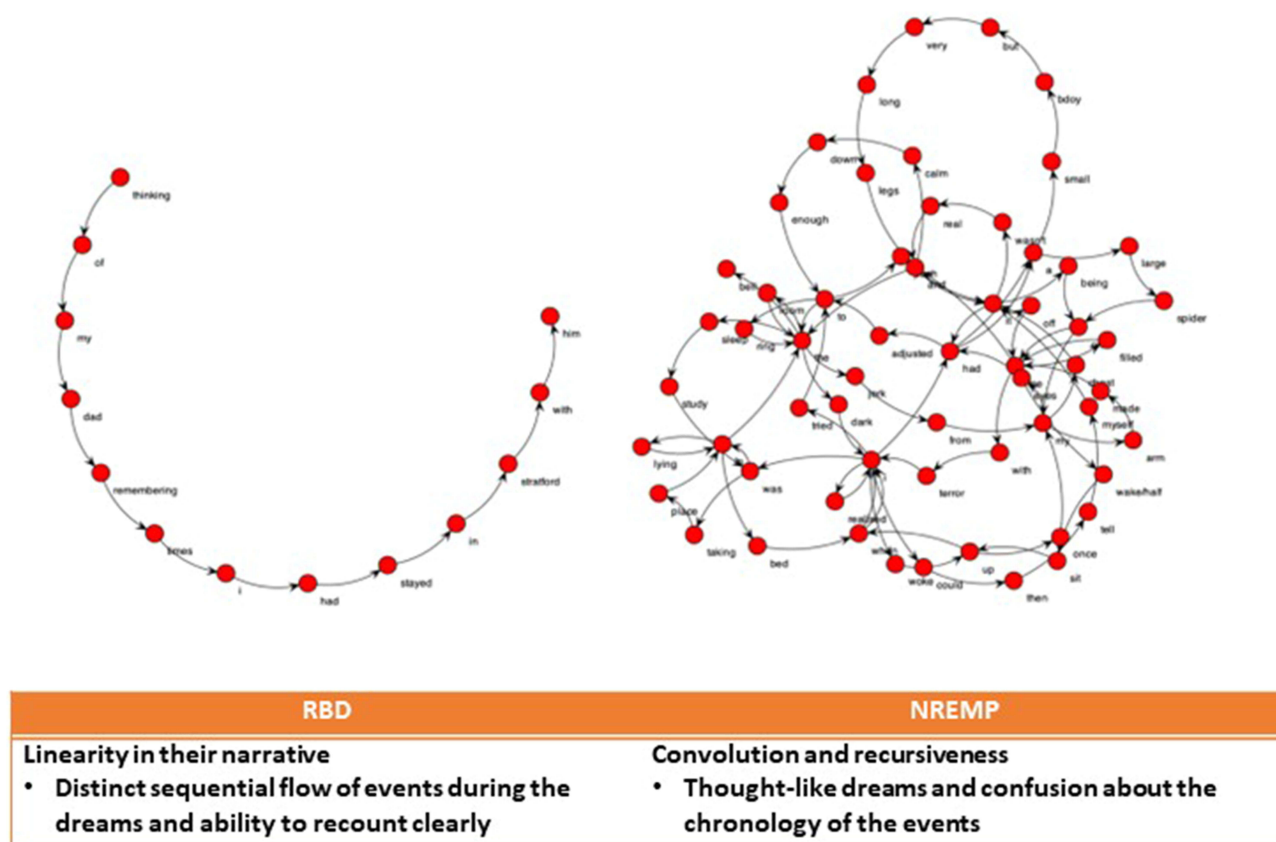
thinking
of
my
dad
remembering
times
i
had
stayed
in
stratford
with
him

very
but
long
bdoy
small
down
calm
legs
enough
real
wasnt
large
being
spider
a
and
off
filled
adjusted
had
sleep
to
the
jerk
study
tried
dark
from
made
myself
arm
my
with
lying
was
terror
wake/half
place
realised
tell
once
taking
bed
up
sit
woke
could
then

| RBD | NREMP |
|---|---|
| Linearity in their narrative<br>• Distinct sequential flow of events during the dreams and ability to recount clearly | Convolution and recursiveness<br>• Thought-like dreams and confusion about the chronology of the events |